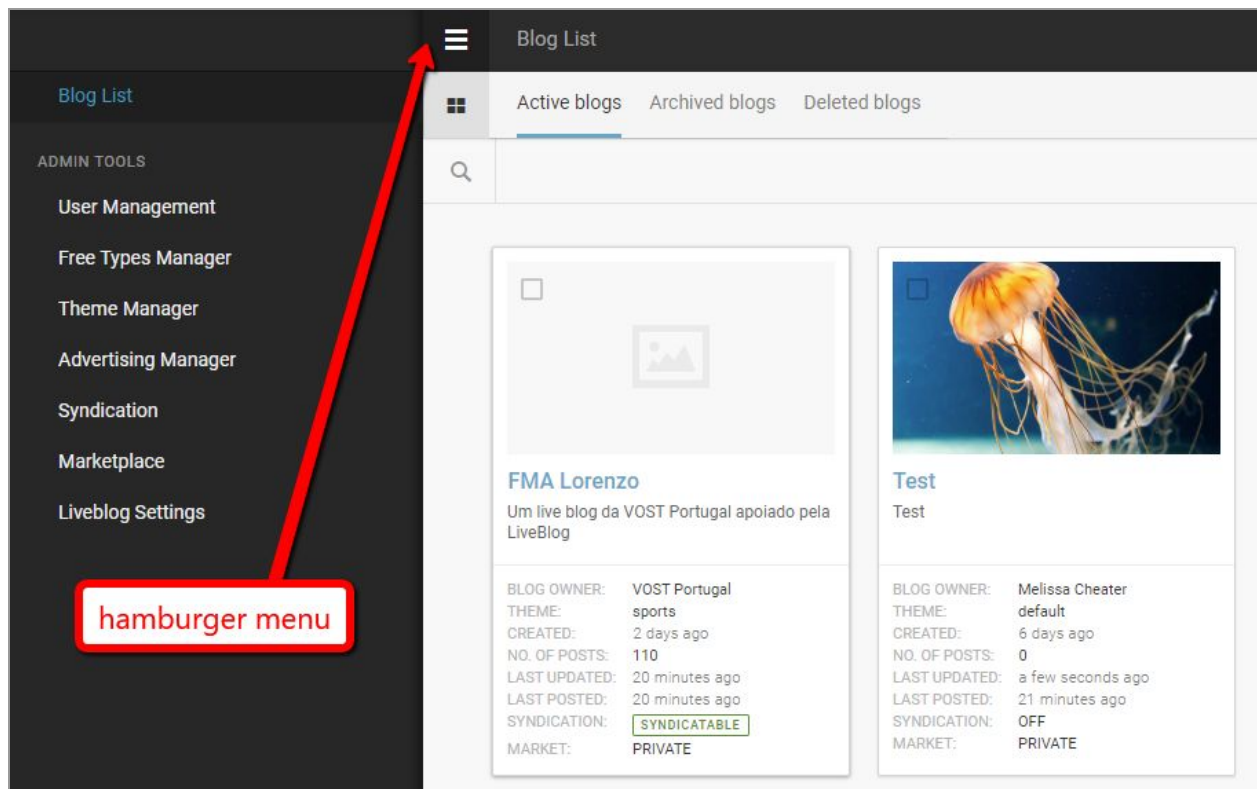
Blog List

Blog List

ADMIN TOOLS

User Management

Free Types Manager

Theme Manager

Advertising Manager

Syndication

Marketplace

Liveblog Settings

hamburger menu

Active blogs Archived blogs Deleted blogs

FMA Lorenzo

Um live blog da VOST Portugal apoiado pela LiveBlog

| | |
|---|---|
| BLOG OWNER: | VOST Portugal |
| THEME: | sports |
| CREATED: | 2 days ago |
| NO. OF POSTS: | 110 |
| LAST UPDATED: | 20 minutes ago |
| LAST POSTED: | 20 minutes ago |
| SYNDICATION: | SYNDICATABLE |
| MARKET: | PRIVATE |

Test

Test

| | |
|---|---|
| BLOG OWNER: | Melissa Cheater |
| THEME: | default |
| CREATED: | 6 days ago |
| NO. OF POSTS: | 0 |
| LAST UPDATED: | a few seconds ago |
| LAST POSTED: | 21 minutes ago |
| SYNDICATION: | OFF |
| MARKET: | PRIVATE |